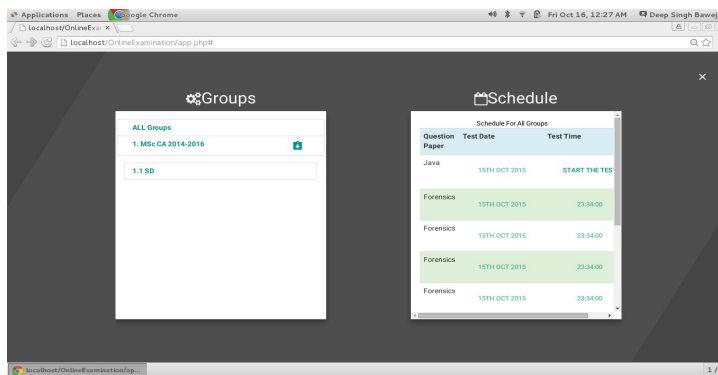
Applications Places Google Chrome
Fri Oct 16, 12:27 AM Deep Singh Bawej
localhost/OnlineExa ×
localhost/OnlineExamination/app.php#

×

Groups

ALL Groups
1. MSc CA 2014-2016
1.1 SD

Schedule

Schedule For All Groups

| Question Paper | Test Date | Test Time |
|---|---|---|
| Java | 15TH OCT 2015 | START THE TES |
| Forensics | 15TH OCT 2015 | 23:34:00 |
| Forensics | 15TH OCT 2015 | 23:34:00 |
| Forensics | 15TH OCT 2015 | 23:34:00 |
| Forensics | 15TH OCT 2015 | 23:34:00 |

localhost/OnlineExamination/ap...
1 /